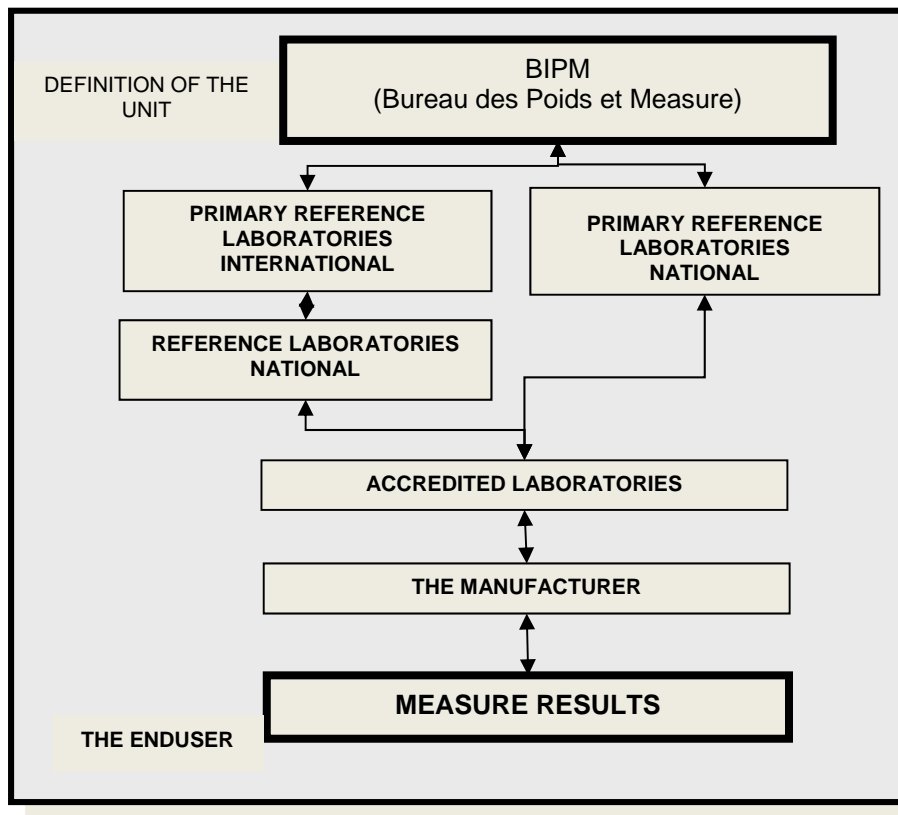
DEFINITION OF THE UNIT

BIPM
(Bureau des Poids et Measure)

PRIMARY REFERENCE LABORATORIES INTERNATIONAL

PRIMARY REFERENCE LABORATORIES NATIONAL

REFERENCE LABORATORIES NATIONAL

ACCREDITED LABORATORIES

THE MANUFACTURER

MEASURE RESULTS

THE ENDUSER